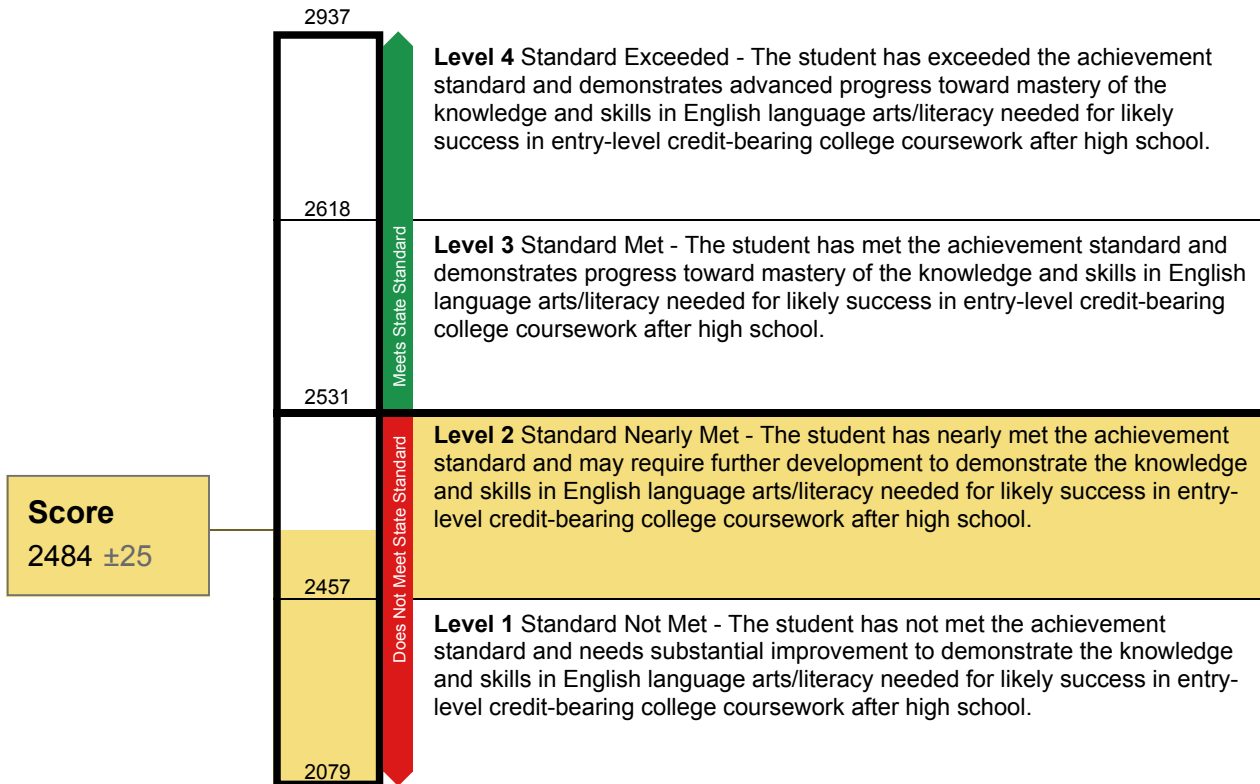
2937

Level 4 Standard Exceeded - The student has exceeded the achievement standard and demonstrates advanced progress toward mastery of the knowledge and skills in English language arts/literacy needed for likely success in entry-level credit-bearing college coursework after high school.

2618

Level 3 Standard Met - The student has met the achievement standard and demonstrates progress toward mastery of the knowledge and skills in English language arts/literacy needed for likely success in entry-level credit-bearing college coursework after high school.

Meets State Standard

2531

Level 2 Standard Nearly Met - The student has nearly met the achievement standard and may require further development to demonstrate the knowledge and skills in English language arts/literacy needed for likely success in entry-level credit-bearing college coursework after high school.

Score
2484 ±25

2457

Does Not Meet State Standard

Level 1 Standard Not Met - The student has not met the achievement standard and needs substantial improvement to demonstrate the knowledge and skills in English language arts/literacy needed for likely success in entry-level credit-bearing college coursework after high school.

2079